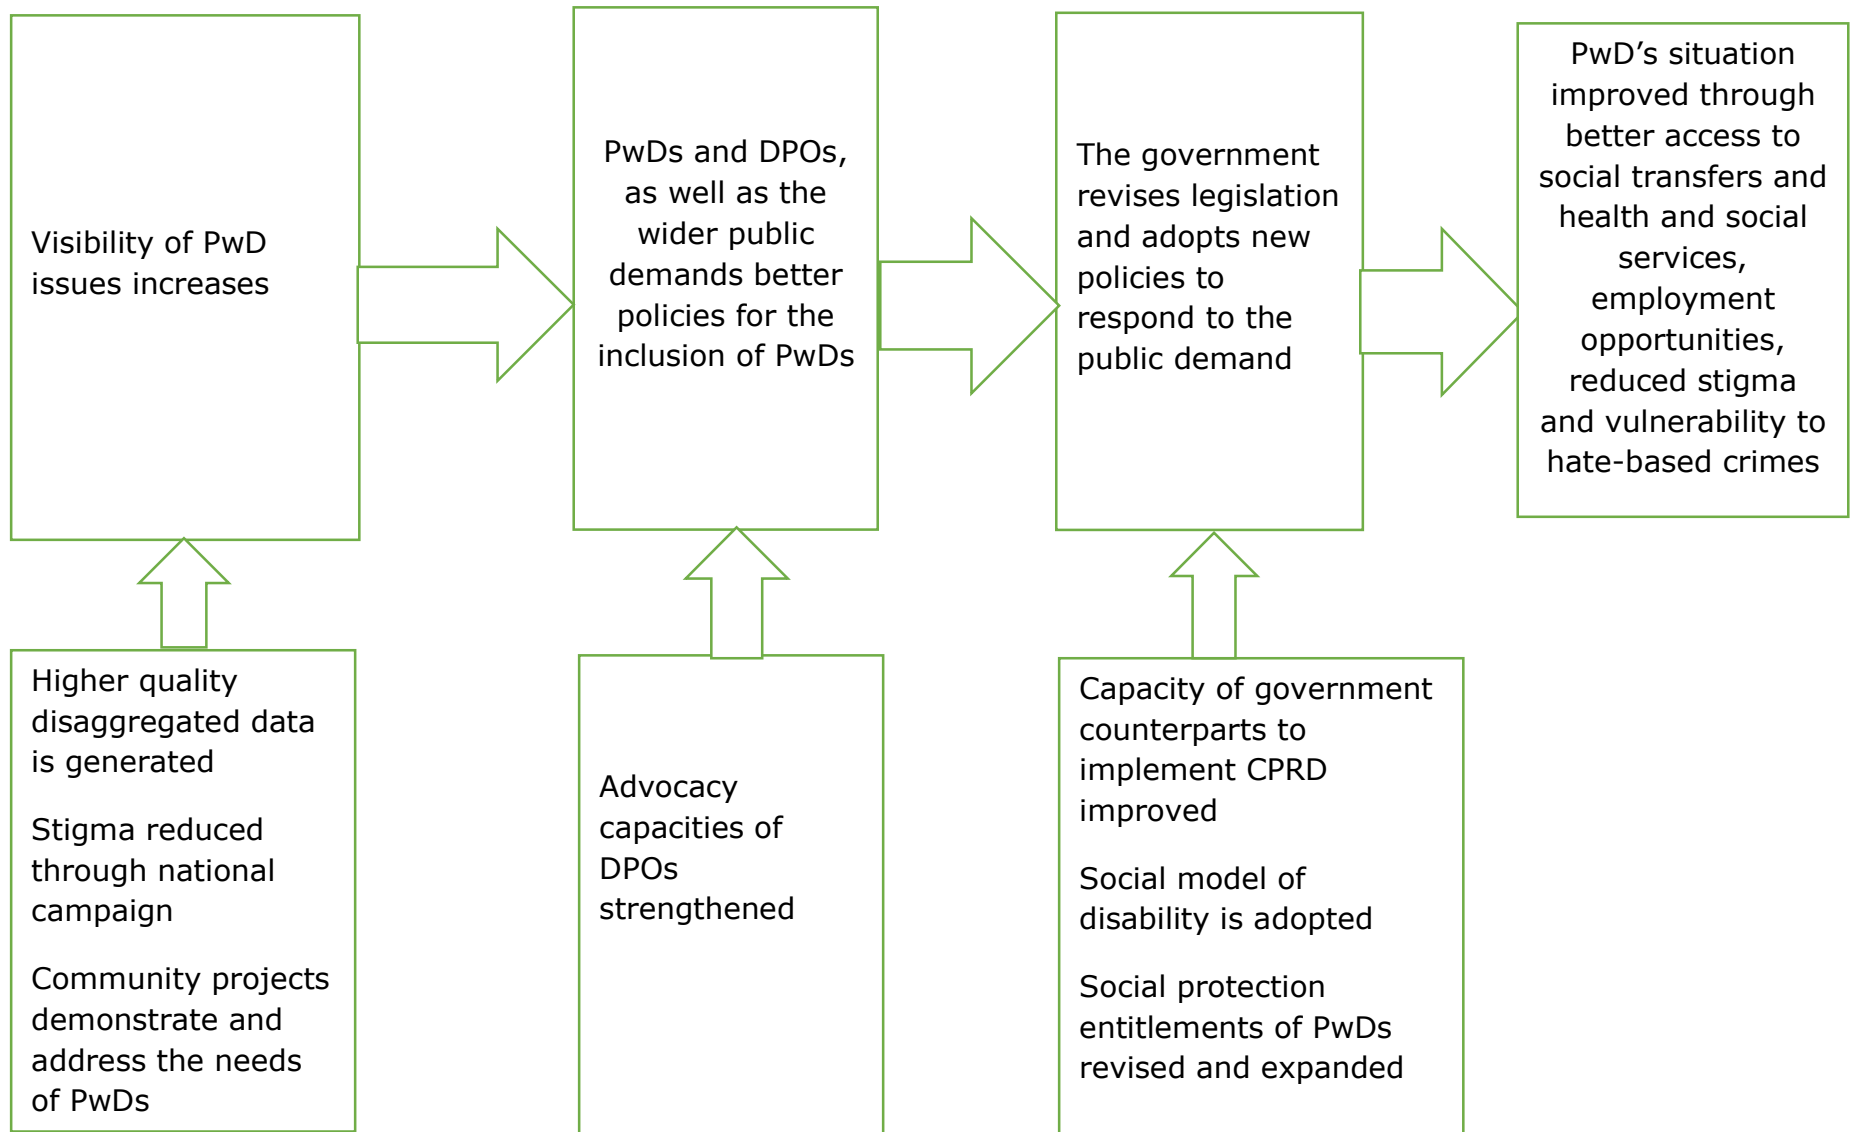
Visibility of PwD issues increases

PwDs and DPOs, as well as the wider public demands better policies for the inclusion of PwDs

The government revises legislation and adopts new policies to respond to the public demand

PwD’s situation improved through better access to social transfers and health and social services, employment opportunities, reduced stigma and vulnerability to hate-based crimes

Higher quality disaggregated data is generated

Stigma reduced through national campaign

Community projects demonstrate and address the needs of PwDs

Advocacy capacities of DPOs strengthened

Capacity of government counterparts to implement CPRD improved

Social model of disability is adopted

Social protection entitlements of PwDs revised and expanded